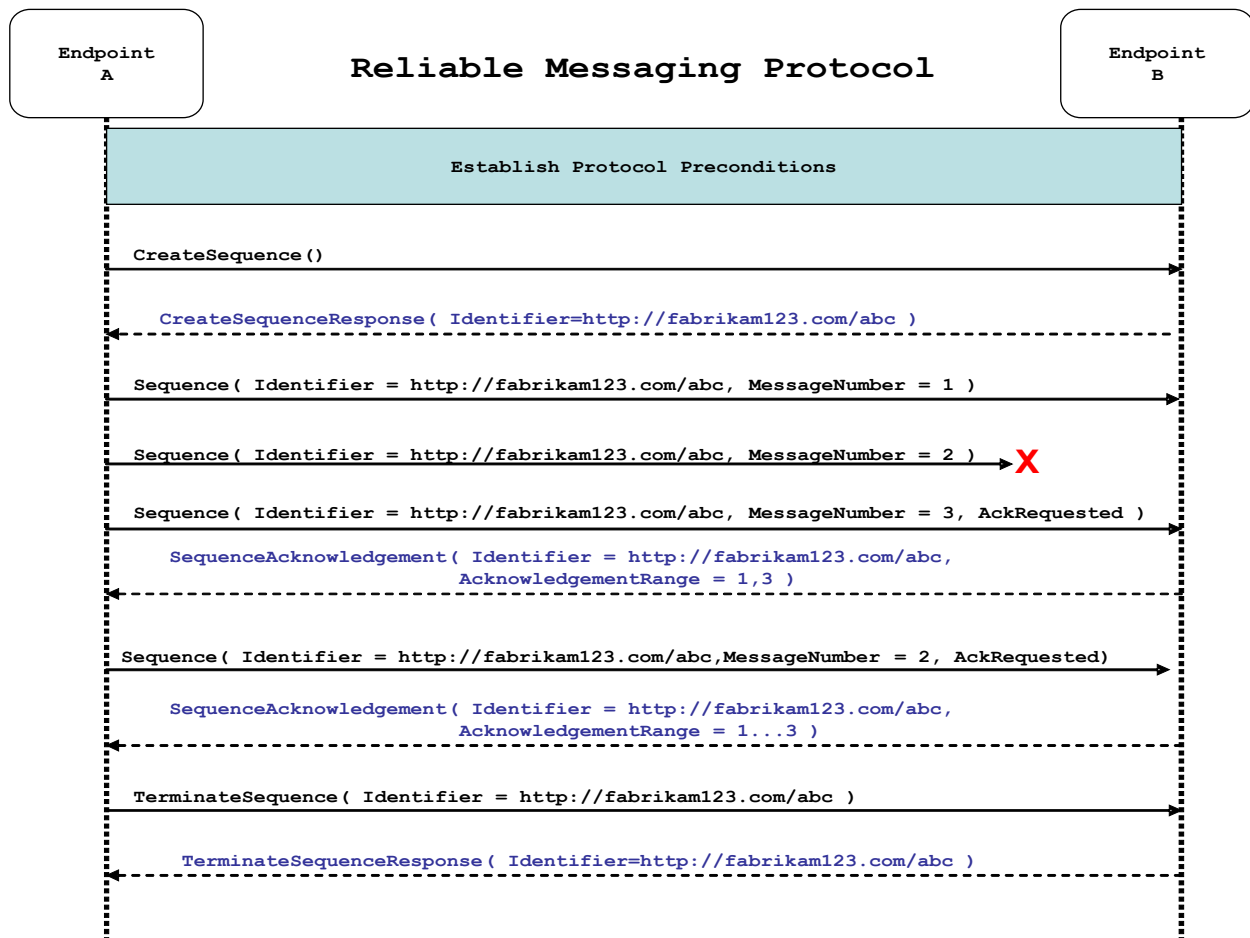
Endpoint A

Reliable Messaging Protocol

Endpoint B

Establish Protocol Preconditions

CreateSequence()

CreateSequenceResponse( Identifier=http://fabrikam123.com/abc )

Sequence( Identifier = http://fabrikam123.com/abc, MessageNumber = 1 )

Sequence( Identifier = http://fabrikam123.com/abc, MessageNumber = 2 )

X

Sequence( Identifier = http://fabrikam123.com/abc, MessageNumber = 3, AckRequested )

SequenceAcknowledgement( Identifier = http://fabrikam123.com/abc, AcknowledgementRange = 1,3 )

Sequence( Identifier = http://fabrikam123.com/abc,MessageNumber = 2, AckRequested)

SequenceAcknowledgement( Identifier = http://fabrikam123.com/abc, AcknowledgementRange = 1...3 )

TerminateSequence( Identifier = http://fabrikam123.com/abc )

TerminateSequenceResponse( Identifier=http://fabrikam123.com/abc )